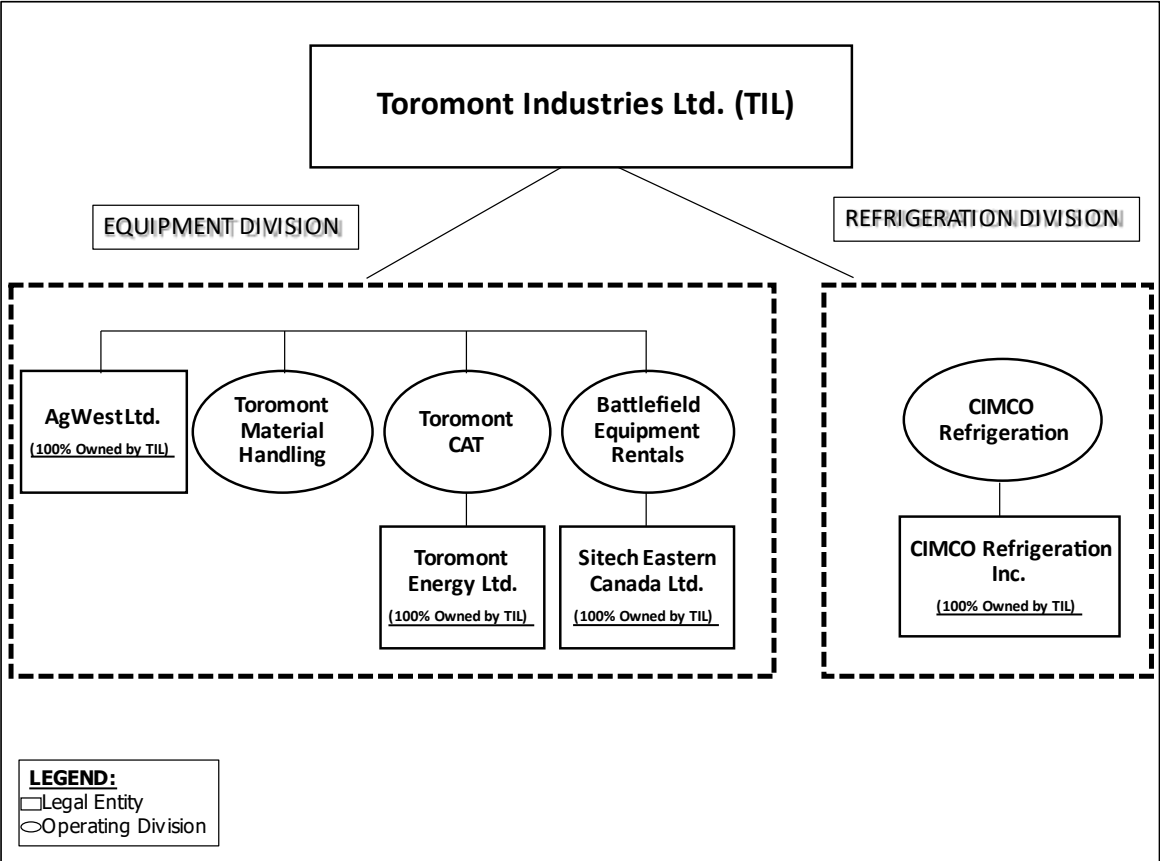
Toromont Industries Ltd. (TIL)

EQUIPMENT DIVISION

REFRIGERATION DIVISION

AgWest Ltd.
(100% Owned by TIL)

Toromont Material Handling

Toromont CAT

Battlefield Equipment Rentals

Toromont Energy Ltd.
(100% Owned by TIL)

Sitech Eastern Canada Ltd.
(100% Owned by TIL)

CIMCO Refrigeration

CIMCO Refrigeration Inc.
(100% Owned by TIL)

LEGEND:
Legal Entity
Operating Division